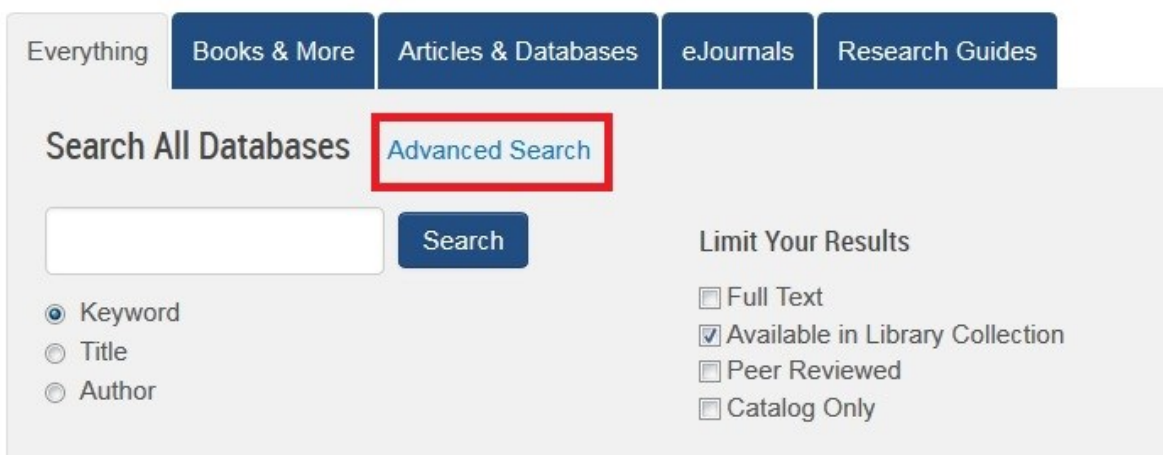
Everything | Books & More | Articles & Databases | eJournals | Research Guides

Search All Databases Advanced Search

Search

Keyword
Title
Author

Limit Your Results

Full Text
Available in Library Collection
Peer Reviewed
Catalog Only